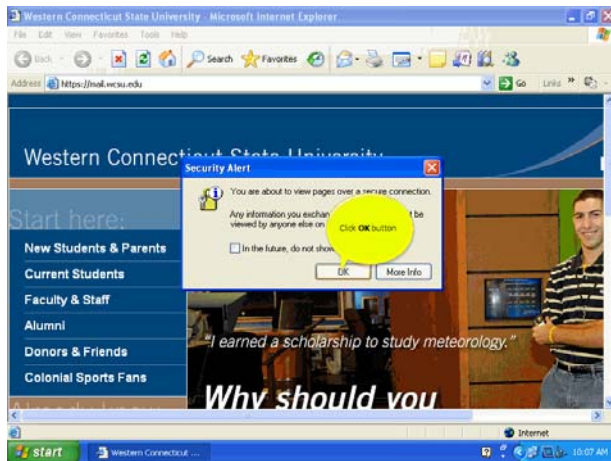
Western Connecticut State University - Microsoft Internet Explorer

File Edit View Favorites Tools Help

Back Search Favorites

Address https://mail.wcsu.edu

Go Links

Western Connect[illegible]

Start here:

New Students & Parents

Current Students

Faculty & Staff

Alumni

Donors & Friends

Colonial Sports Fans

Security Alert

You are about to view pages over a secure connection.

Any information you exchan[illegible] t be viewed by anyone else on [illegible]

Click **OK** button

In the future, do not show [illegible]

OK

More Info

"I earned a scholarship to study meteorology."

Why should you

Internet

start

Western Connecticut ...

10:07 AM